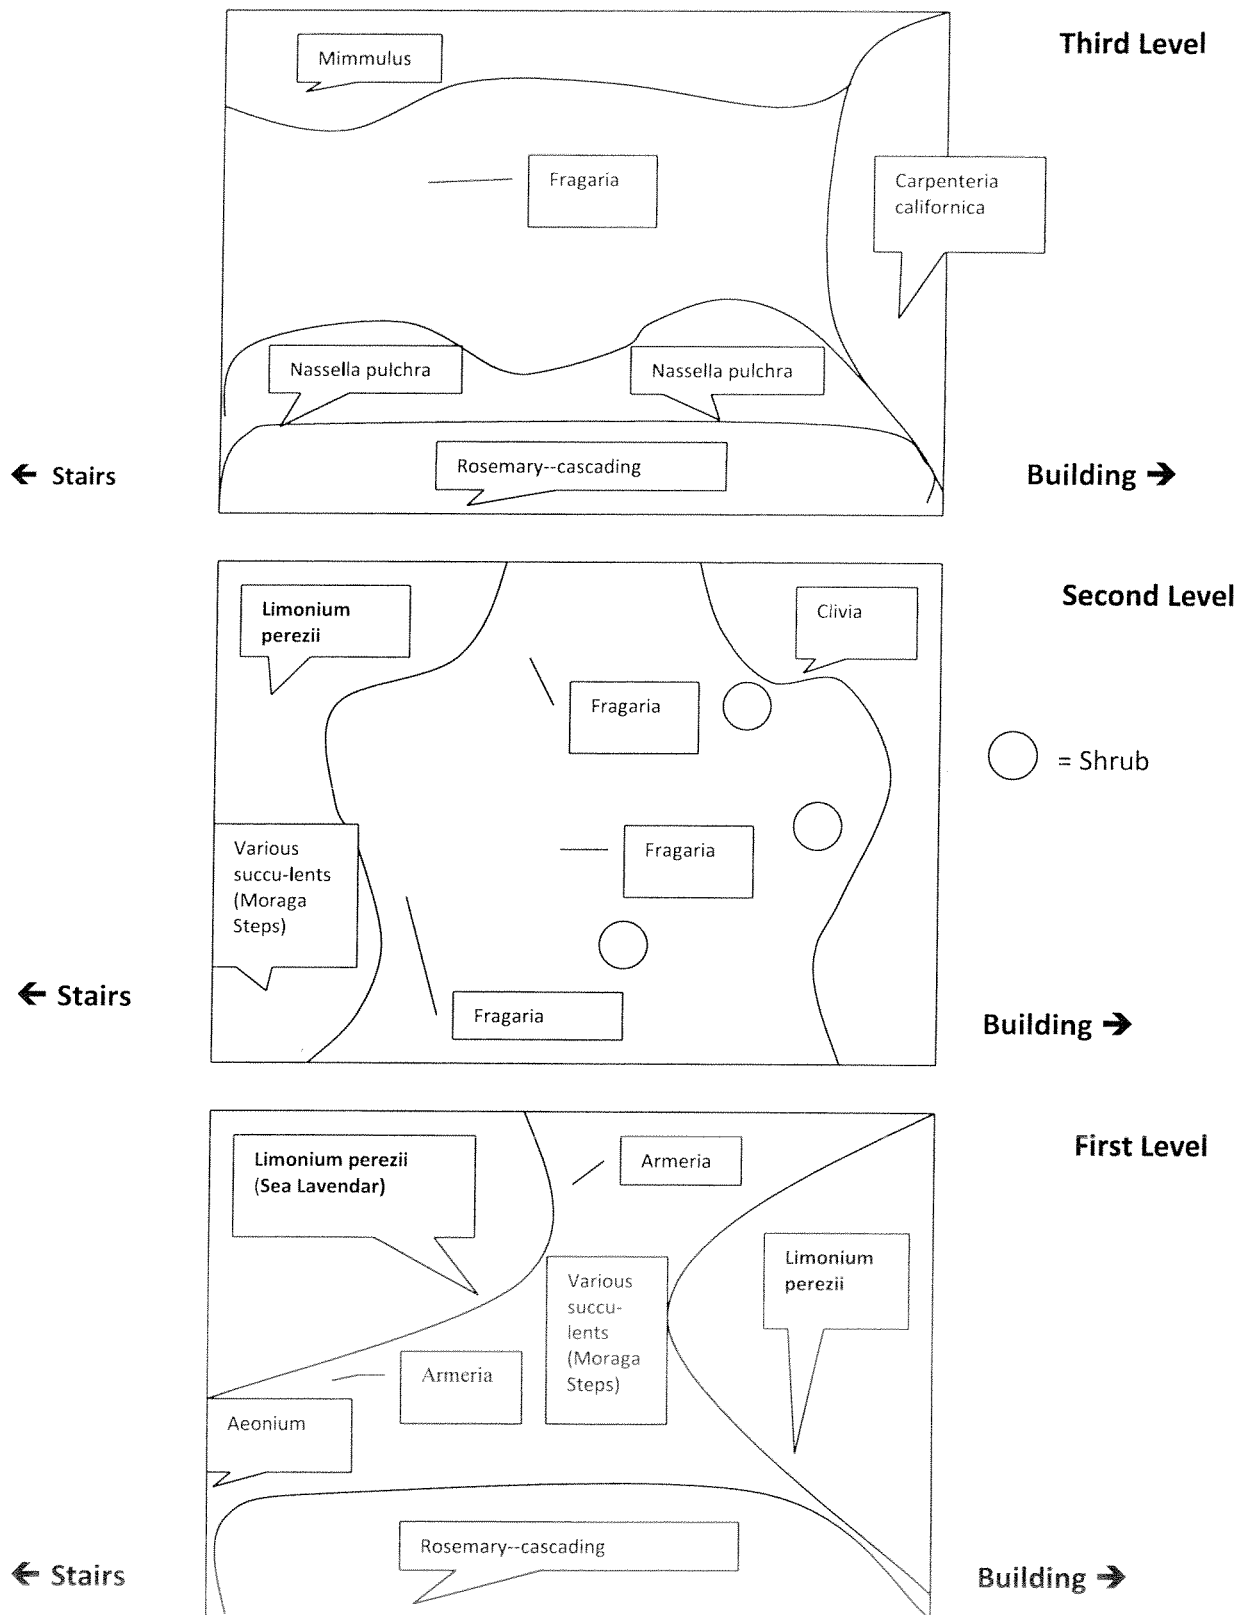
Third Level

Mimmulus

Fragaria

Carpenteria californica

Nassella pulchra

Nassella pulchra

Rosemary--cascading

← Stairs

Building →

Second Level

Limonium perezii

Clivia

Fragaria

= Shrub

Various succu-lents (Moraga Steps)

Fragaria

Fragaria

← Stairs

Building →

First Level

Limonium perezii (Sea Lavendar)

Armeria

Limonium perezii

Various succu-lents (Moraga Steps)

Armeria

Aeonium

Rosemary--cascading

← Stairs

Building →